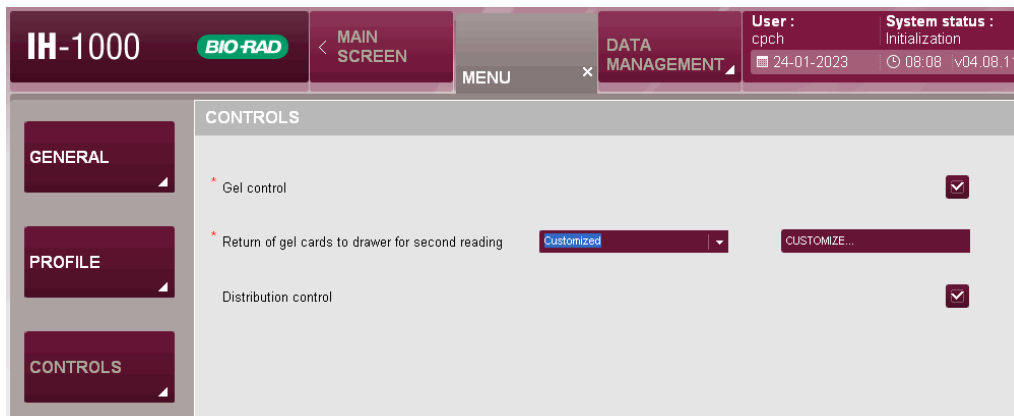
IH-1000 BIO-RAD

MAIN SCREEN

MENU

DATA MANAGEMENT

User : cpch
24-01-2023

System status : Initialization
08:08 v04.08.1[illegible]

GENERAL

PROFILE

CONTROLS

CONTROLS

* Gel control

* Return of gel cards to drawer for second reading

Customized

CUSTOMIZE...

Distribution control